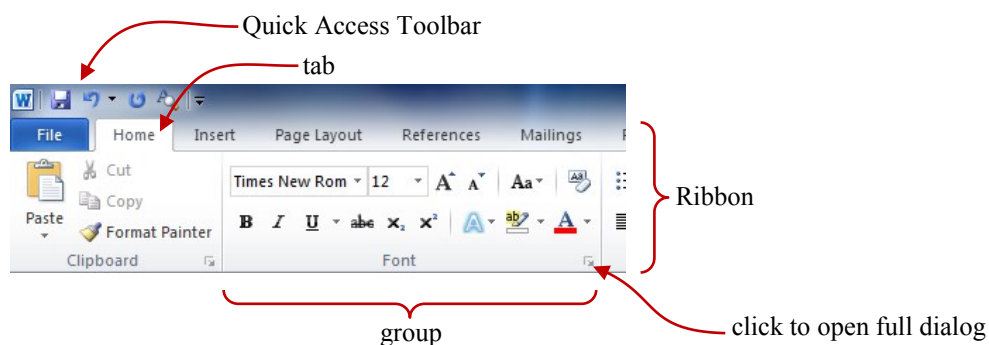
Quick Access Toolbar

tab

File Home Insert Page Layout References Mailings

Cut

Copy

Paste

Format Painter

Clipboard

Times New Rom 12

B I U abc $x_2$ $x^2$

Font

Ribbon

group

click to open full dialog